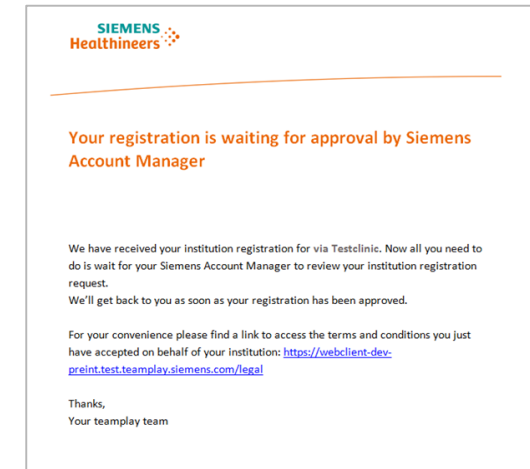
SIEMENS
Healthineers

Your registration is waiting for approval by Siemens Account Manager

We have received your institution registration for via Testclinic. Now all you need to do is wait for your Siemens Account Manager to review your institution registration request.
We'll get back to you as soon as your registration has been approved.

For your convenience please find a link to access the terms and conditions you just have accepted on behalf of your institution: https://webclient-dev-preint.test.teamplay.siemens.com/legal

Thanks,
Your teamplay team